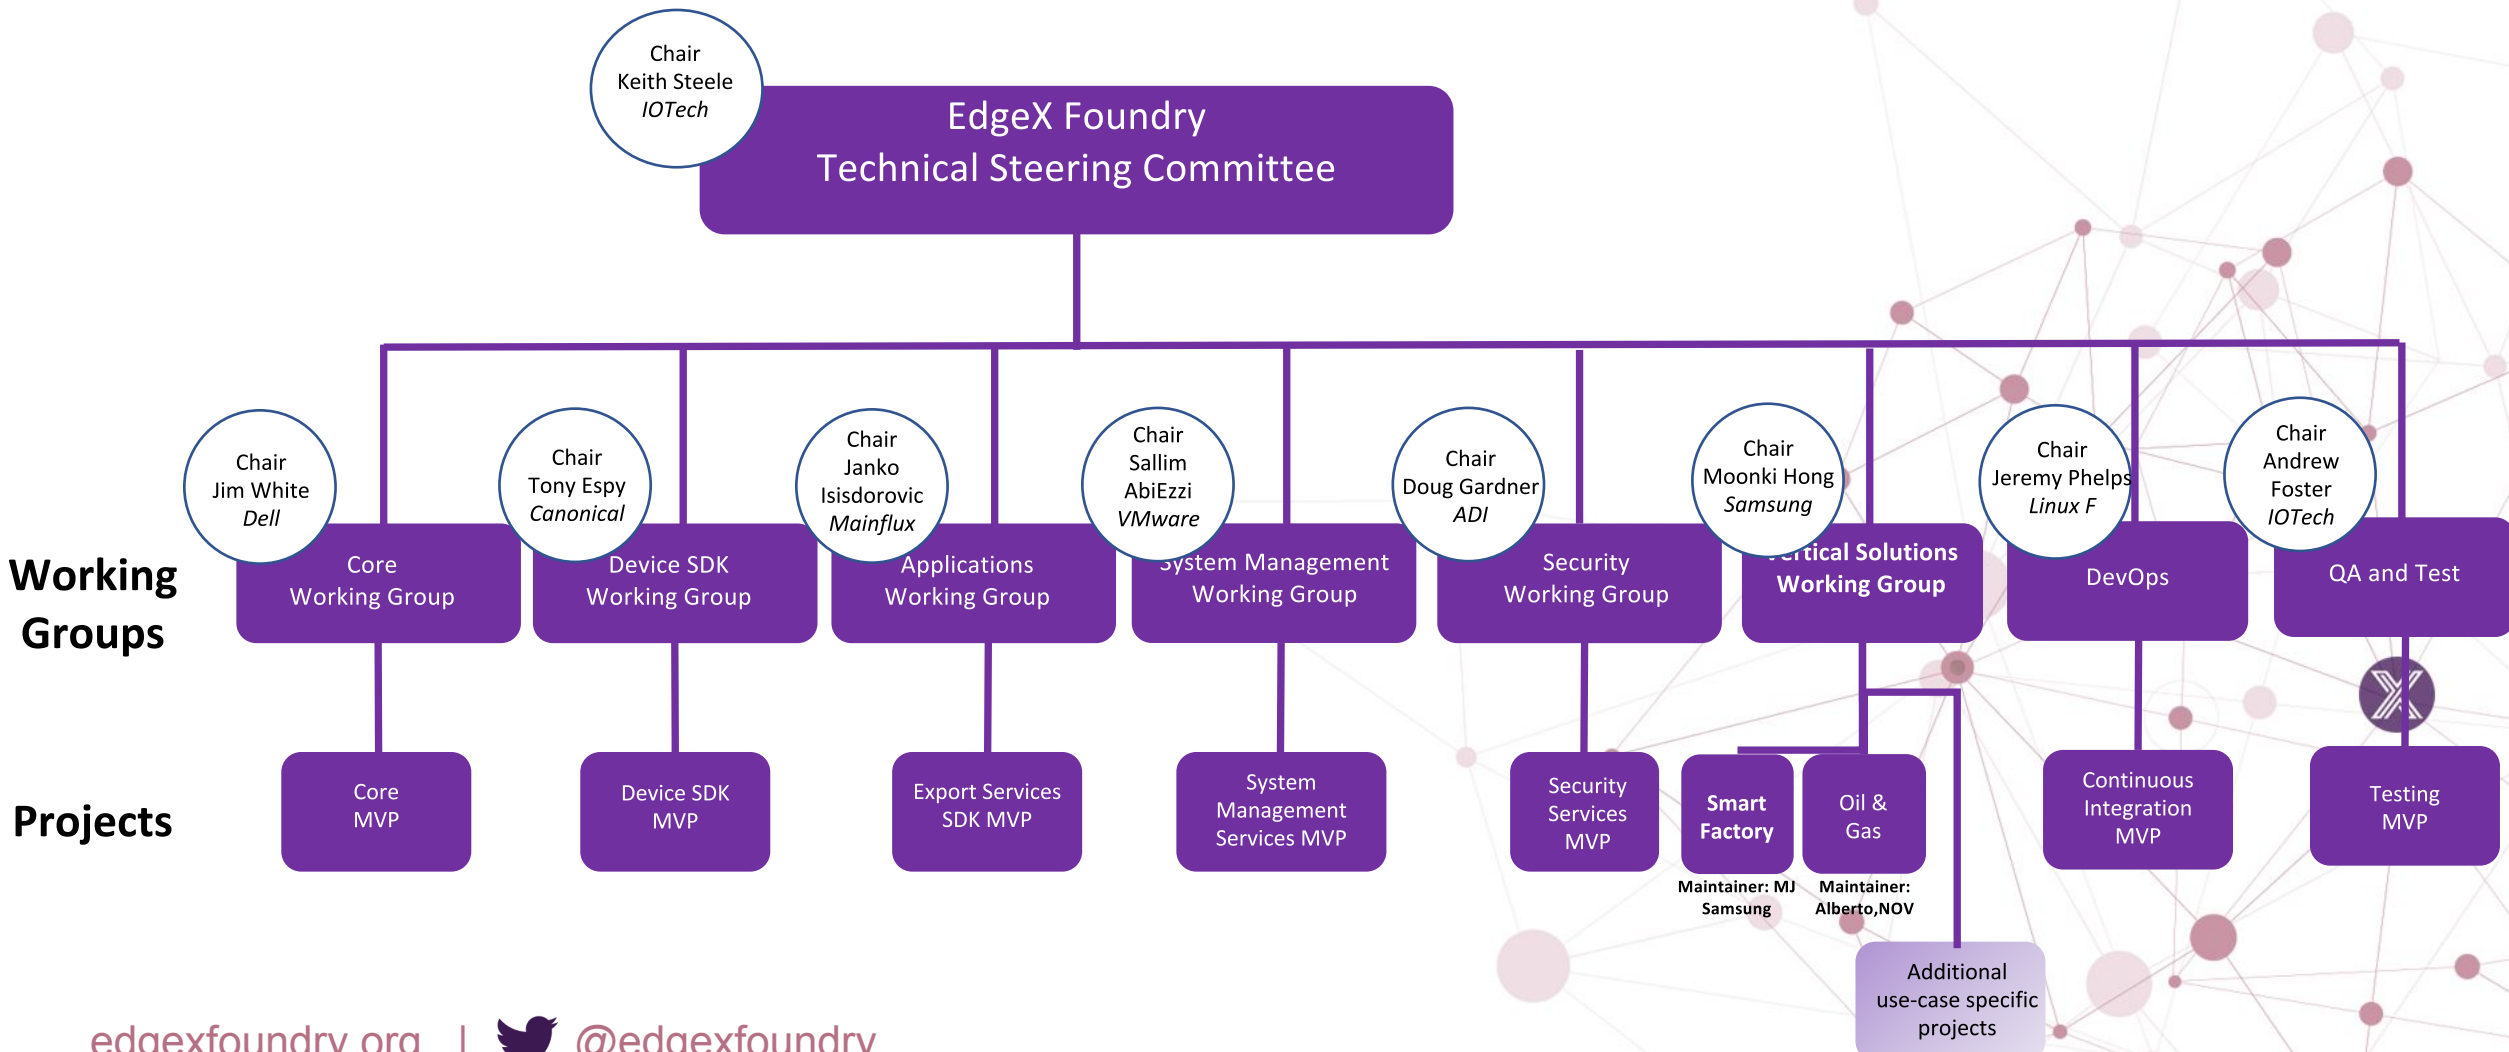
Chair
Keith Steele
IOTech

EdgeX Foundry
Technical Steering Committee

Working Groups

Chair
Jim White
Dell

Core
Working Group

Chair
Tony Espy
Canonical

Device SDK
Working Group

Chair
Janko
Isisdorovic
Mainflux

Applications
Working Group

Chair
Sallim
AbiEzzi
VMware

System Management
Working Group

Chair
Doug Gardner
ADI

Security
Working Group

Chair
Moonki Hong
Samsung

Vertical Solutions
Working Group

Chair
Jeremy Phelps
Linux F

DevOps

Chair
Andrew
Foster
IOTech

QA and Test

Projects

Core
MVP

Device SDK
MVP

Export Services
SDK MVP

System
Management
Services MVP

Security
Services
MVP

Smart
Factory

Maintainer: MJ
Samsung

Oil &
Gas

Maintainer:
Alberto,NOV

Continuous
Integration
MVP

Testing
MVP

Additional
use-case specific
projects

edgexfoundry.org | @edgexfoundry